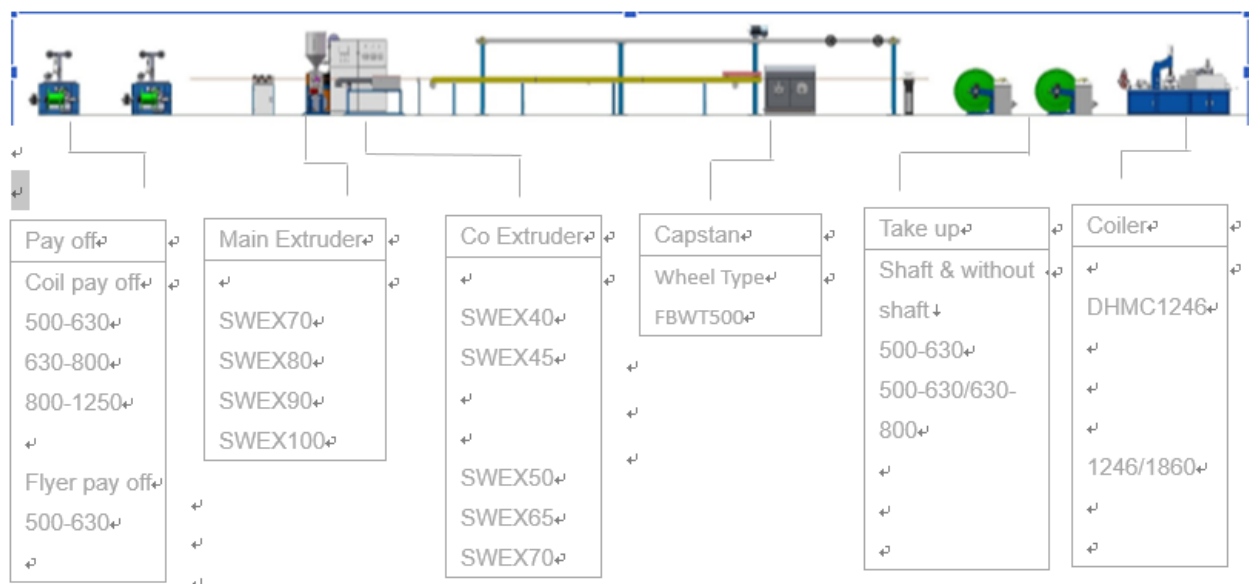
| Pay off |
|---|
| Coil pay off<br>500-630<br>630-800<br>800-1250<br><br>Flyer pay off<br>500-630 |

| Main Extruder |
|---|
| SWEX70<br>SWEX80<br>SWEX90<br>SWEX100 |

| Co Extruder |
|---|
| SWEX40<br>SWEX45<br><br><br>SWEX50<br>SWEX65<br>SWEX70 |

| Capstan |
|---|
| Wheel Type<br>FBWT500 |

| Take up |
|---|
| Shaft & without shaft<br>500-630<br>500-630/630-800 |

| Coiler |
|---|
| DHMC1246<br><br><br><br>1246/1860 |